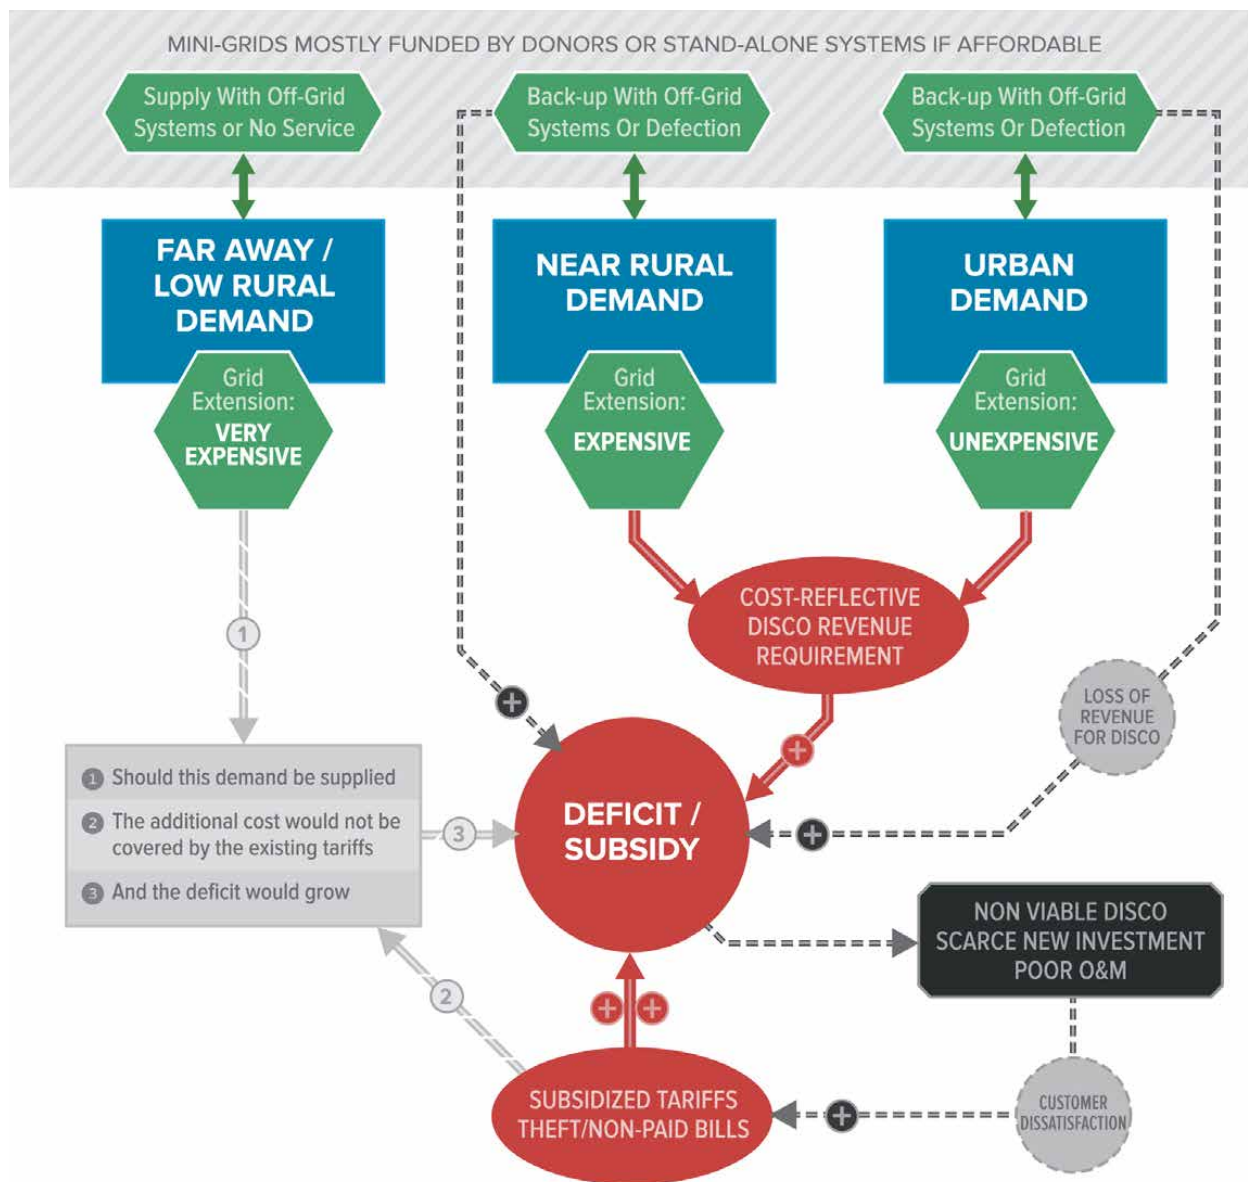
MINI-GRIDS MOSTLY FUNDED BY DONORS OR STAND-ALONE SYSTEMS IF AFFORDABLE

Supply With Off-Grid Systems or No Service

Back-up With Off-Grid Systems Or Defection

Back-up With Off-Grid Systems Or Defection

FAR AWAY / LOW RURAL DEMAND

Grid Extension: VERY EXPENSIVE

NEAR RURAL DEMAND

Grid Extension: EXPENSIVE

URBAN DEMAND

Grid Extension: UNEXPENSIVE

COST-REFLECTIVE DISCO REVENUE REQUIREMENT

LOSS OF REVENUE FOR DISCO

1

1 Should this demand be supplied

2 The additional cost would not be covered by the existing tariffs

3 And the deficit would grow

3

DEFICIT / SUBSIDY

NON VIABLE DISCO SCARCE NEW INVESTMENT POOR O&M

2

CUSTOMER DISSATISFACTION

SUBSIDIZED TARIFFS THEFT/NON-PAID BILLS